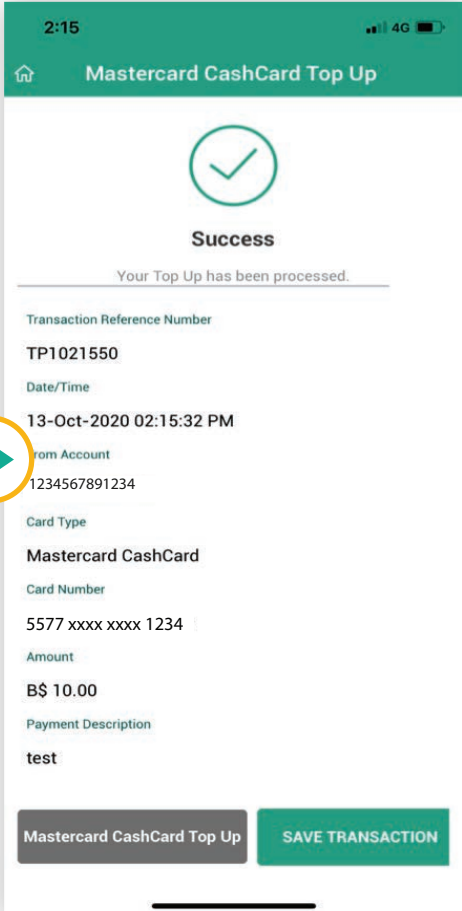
2:15
4G

Mastercard CashCard Top Up

Success

Your Top Up has been processed.

Transaction Reference Number

TP1021550

Date/Time

13-Oct-2020 02:15:32 PM

rom Account

1234567891234

Card Type

Mastercard CashCard

Card Number

5577 xxxx xxxx 1234

Amount

B$ 10.00

Payment Description

test

Mastercard CashCard Top Up

SAVE TRANSACTION